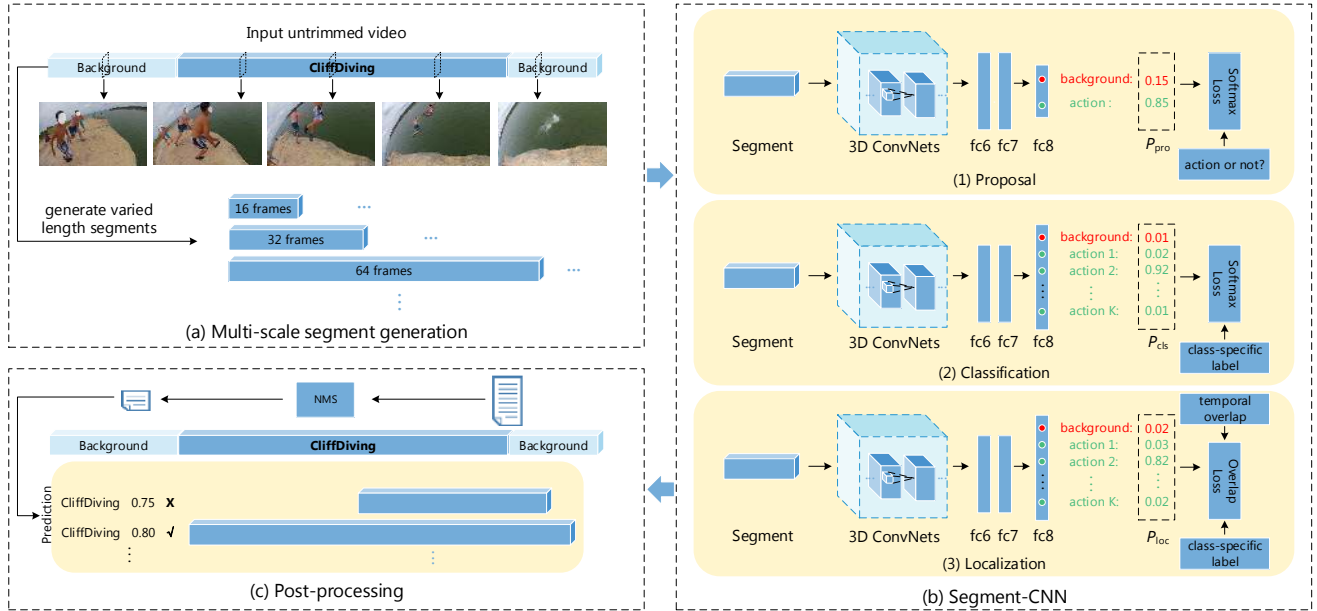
Input untrimmed video

Background | CliffDiving | Background

generate varied length segments

16 frames ...

32 frames ...

64 frames ...

⋮

(a) Multi-scale segment generation

Segment → 3D ConvNets → fc6 fc7 fc8

background: 0.15
action : 0.85

$P_{\text{pro}}$

Softmax Loss

action or not?

(1) Proposal

Segment → 3D ConvNets → fc6 fc7 fc8

background: 0.01
action 1: 0.02
action 2: 0.92
⋮ ⋮
action K: 0.01

$P_{\text{cls}}$

Softmax Loss

class-specific label

(2) Classification

Segment → 3D ConvNets → fc6 fc7 fc8

background: 0.02
action 1: 0.03
action 2: 0.82
⋮ ⋮
action K: 0.02

$P_{\text{loc}}$

temporal overlap

Overlap Loss

class-specific label

(3) Localization

(b) Segment-CNN

NMS

Background | CliffDiving | Background

Prediction

CliffDiving 0.75 X

CliffDiving 0.80 √

⋮

(c) Post-processing